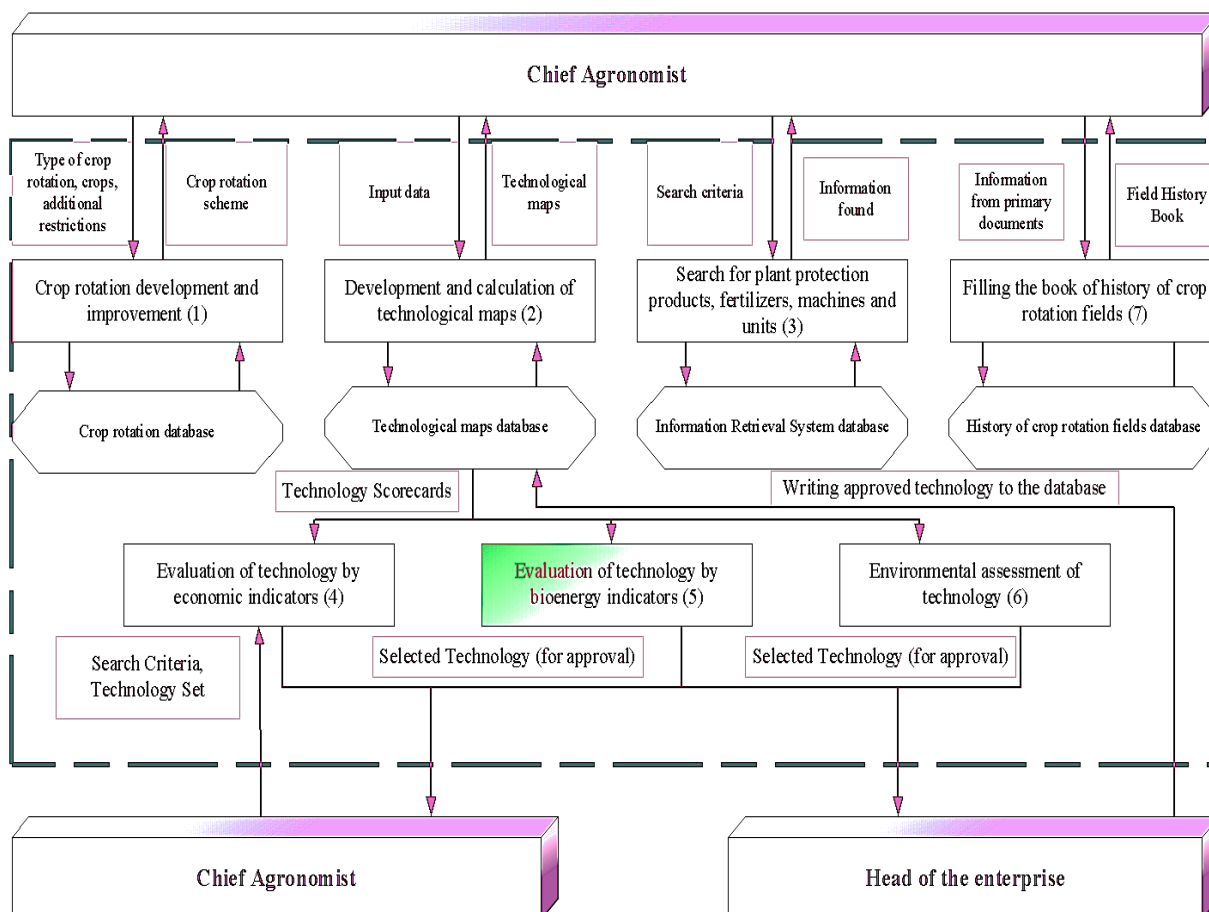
Chief Agronomist

Type of crop rotation, crops, additional restrictions

Crop rotation scheme

Input data

Technological maps

Search criteria

Information found

Information from primary documents

Field History Book

Crop rotation development and improvement (1)

Development and calculation of technological maps (2)

Search for plant protection products, fertilizers, machines and units (3)

Filling the book of history of crop rotation fields (7)

Crop rotation database

Technological maps database

Information Retrieval System database

History of crop rotation fields database

Technology Scorecards

Writing approved technology to the database

Evaluation of technology by economic indicators (4)

Evaluation of technology by bioenergy indicators (5)

Environmental assessment of technology (6)

Search Criteria, Technology Set

Selected Technology (for approval)

Selected Technology (for approval)

Chief Agronomist

Head of the enterprise